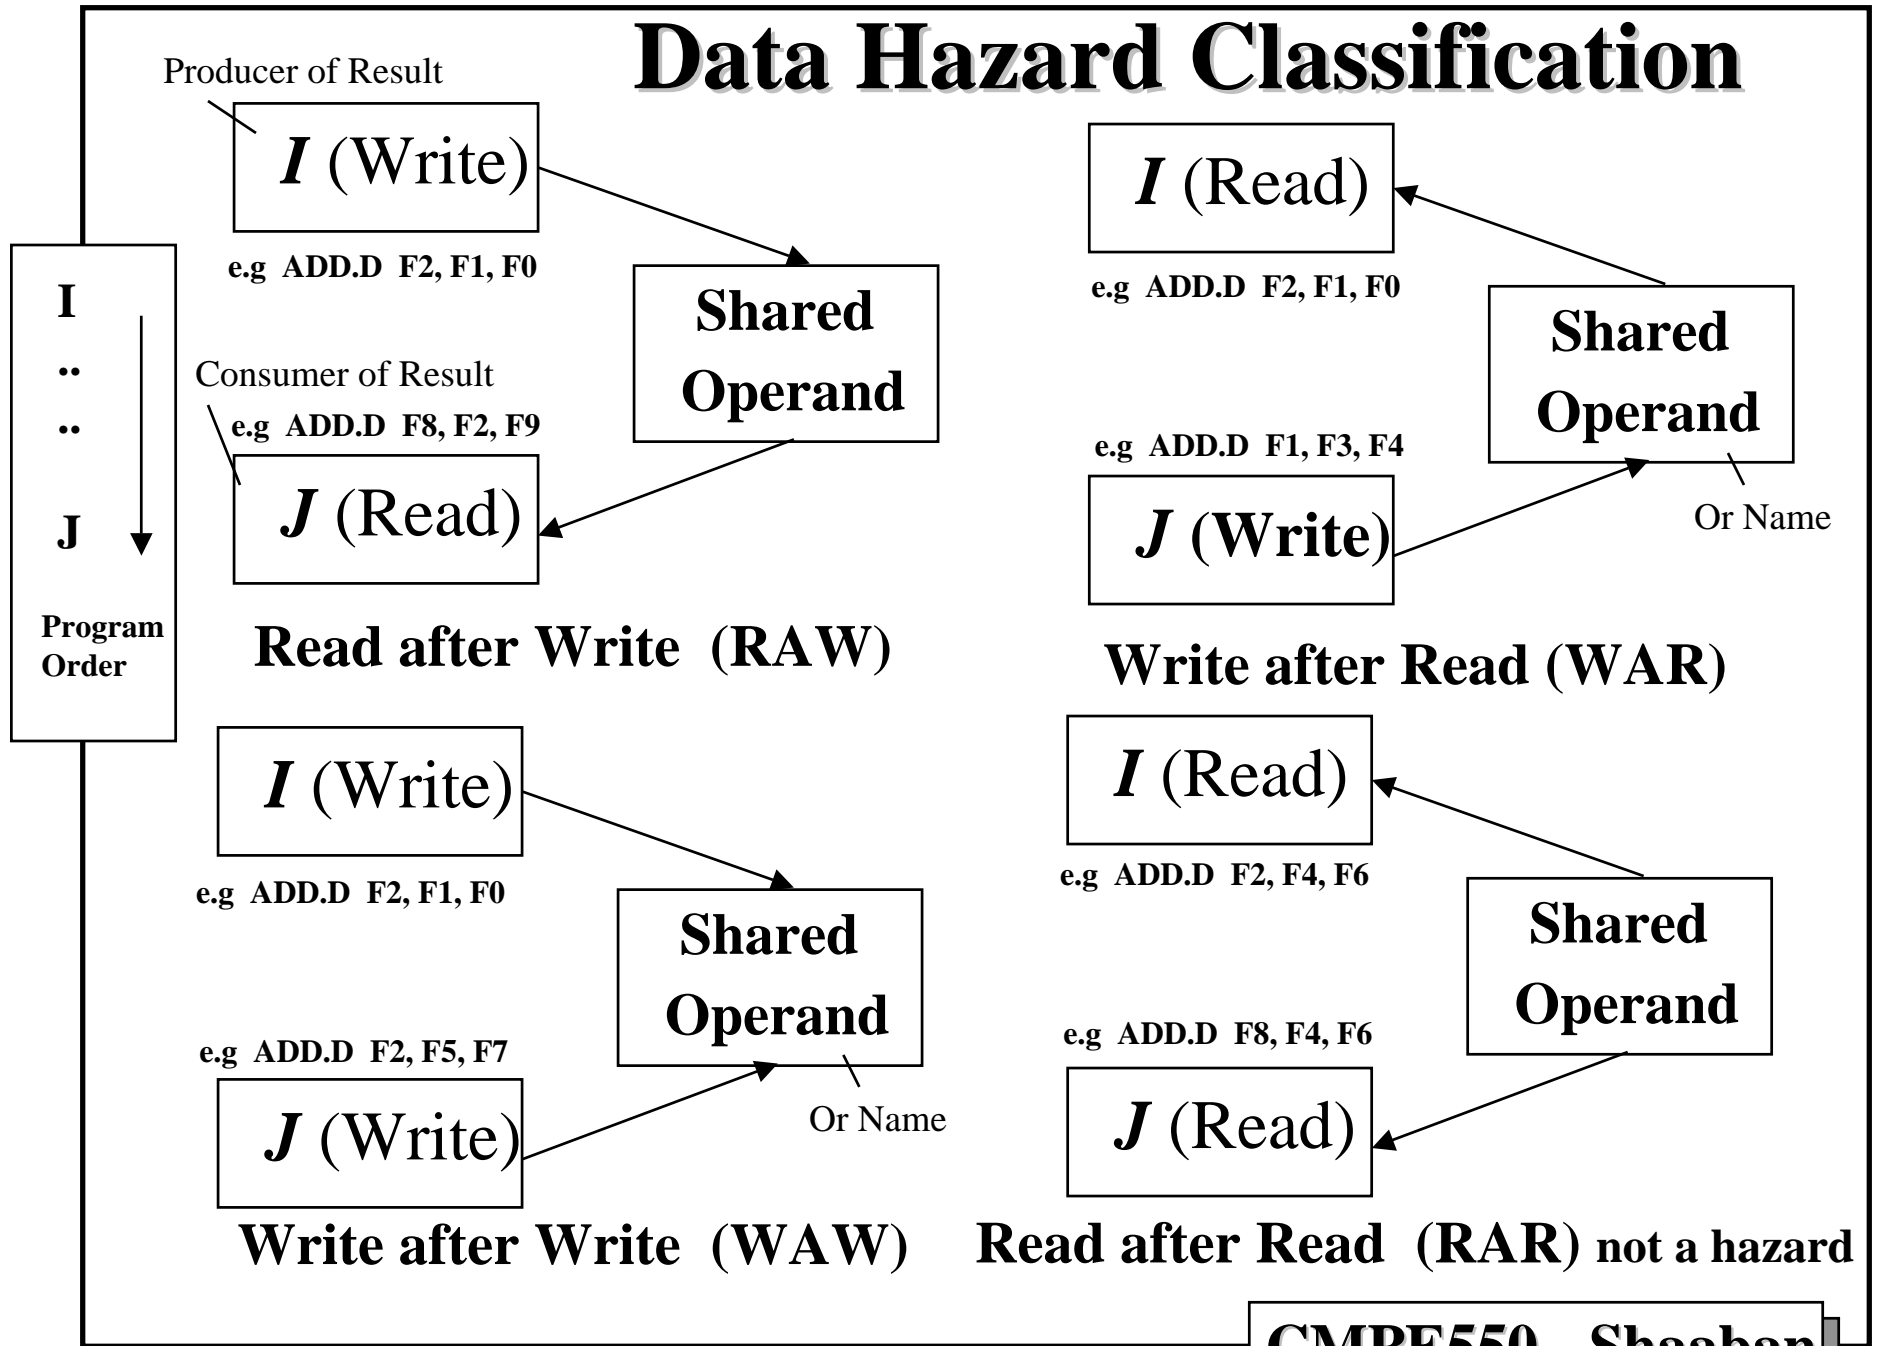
Data Hazard Classification

I
..
..
J

Program Order

Producer of Result

I (Write)

e.g ADD.D F2, F1, F0

Shared Operand

Consumer of Result

e.g ADD.D F8, F2, F9

J (Read)

Read after Write (RAW)

I (Read)

e.g ADD.D F2, F1, F0

Shared Operand

e.g ADD.D F1, F3, F4

J (Write)

Or Name

Write after Read (WAR)

I (Write)

e.g ADD.D F2, F1, F0

Shared Operand

e.g ADD.D F2, F5, F7

J (Write)

Or Name

Write after Write (WAW)

I (Read)

e.g ADD.D F2, F4, F6

Shared Operand

e.g ADD.D F8, F4, F6

J (Read)

Read after Read (RAR) not a hazard

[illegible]